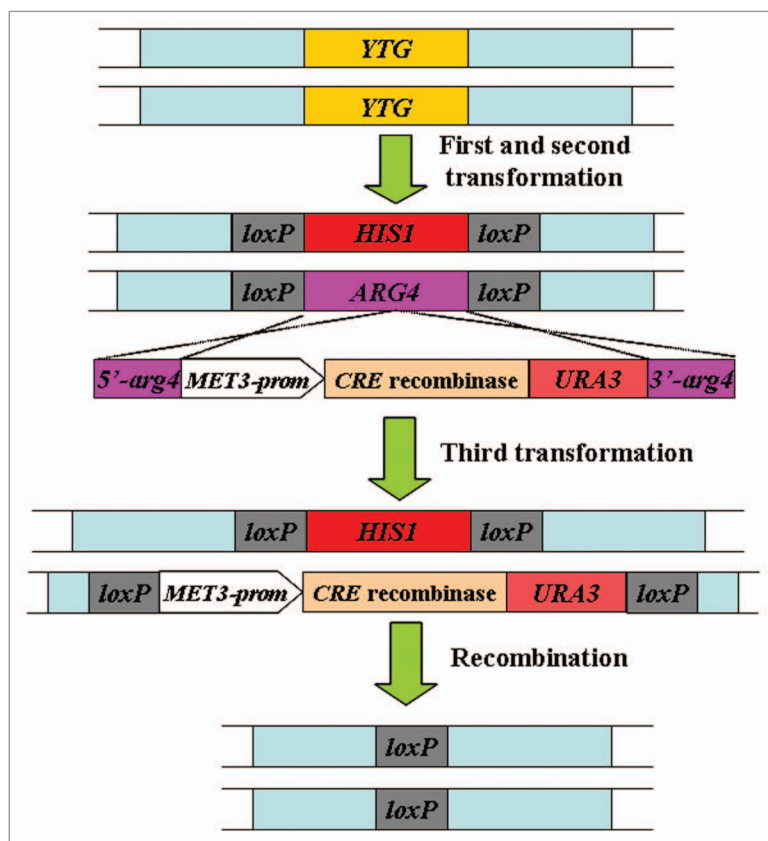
YTG

YTG

First and second transformation

loxP HIS1 loxP

loxP ARG4 loxP

5'-arg4 MET3-prom CRE recombinase URA3 3'-arg4

Third transformation

loxP HIS1 loxP

loxP MET3-prom CRE recombinase URA3 loxP

Recombination

loxP

loxP